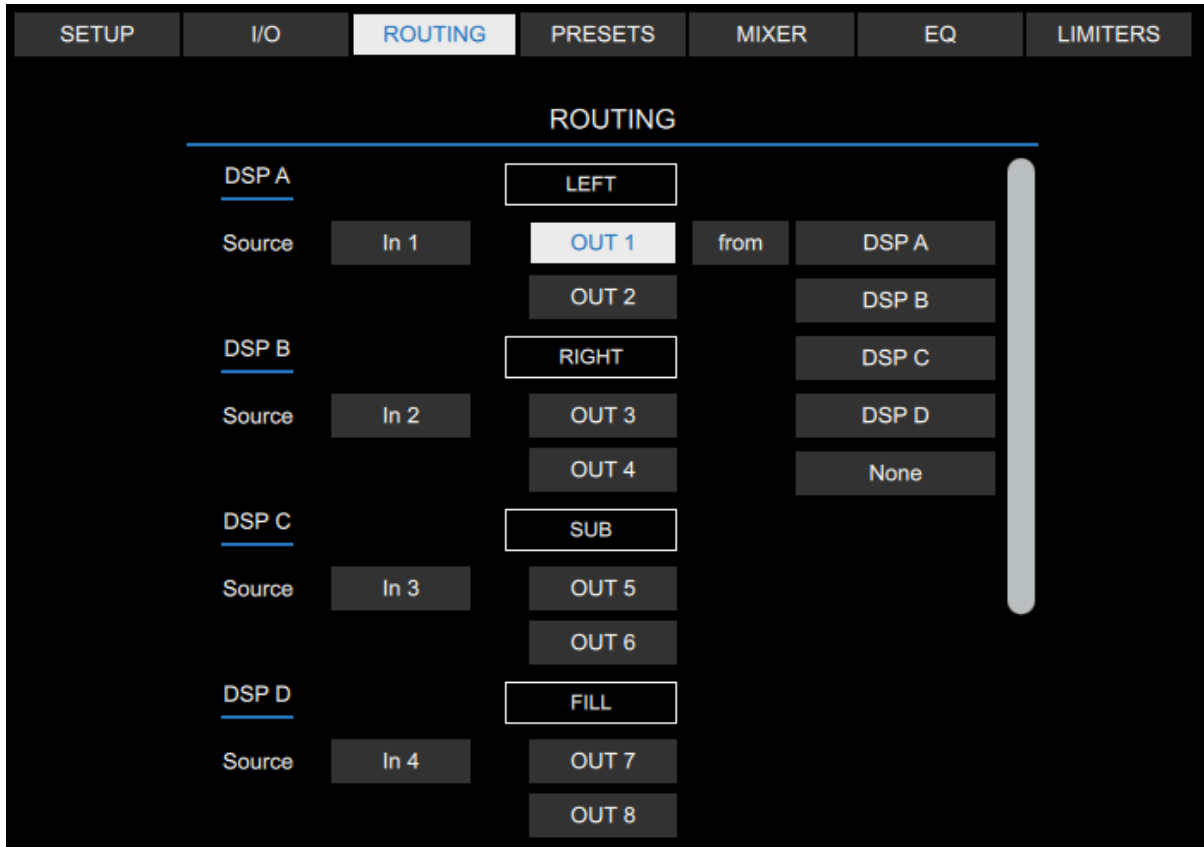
SETUP I/O ROUTING PRESETS MIXER EQ LIMITERS

ROUTING

DSP A

LEFT

Source In 1

OUT 1 from DSP A

OUT 2

DSP B

DSP B

RIGHT

DSP C

Source In 2

OUT 3

DSP D

OUT 4

None

DSP C

SUB

Source In 3

OUT 5

OUT 6

DSP D

FILL

Source In 4

OUT 7

OUT 8